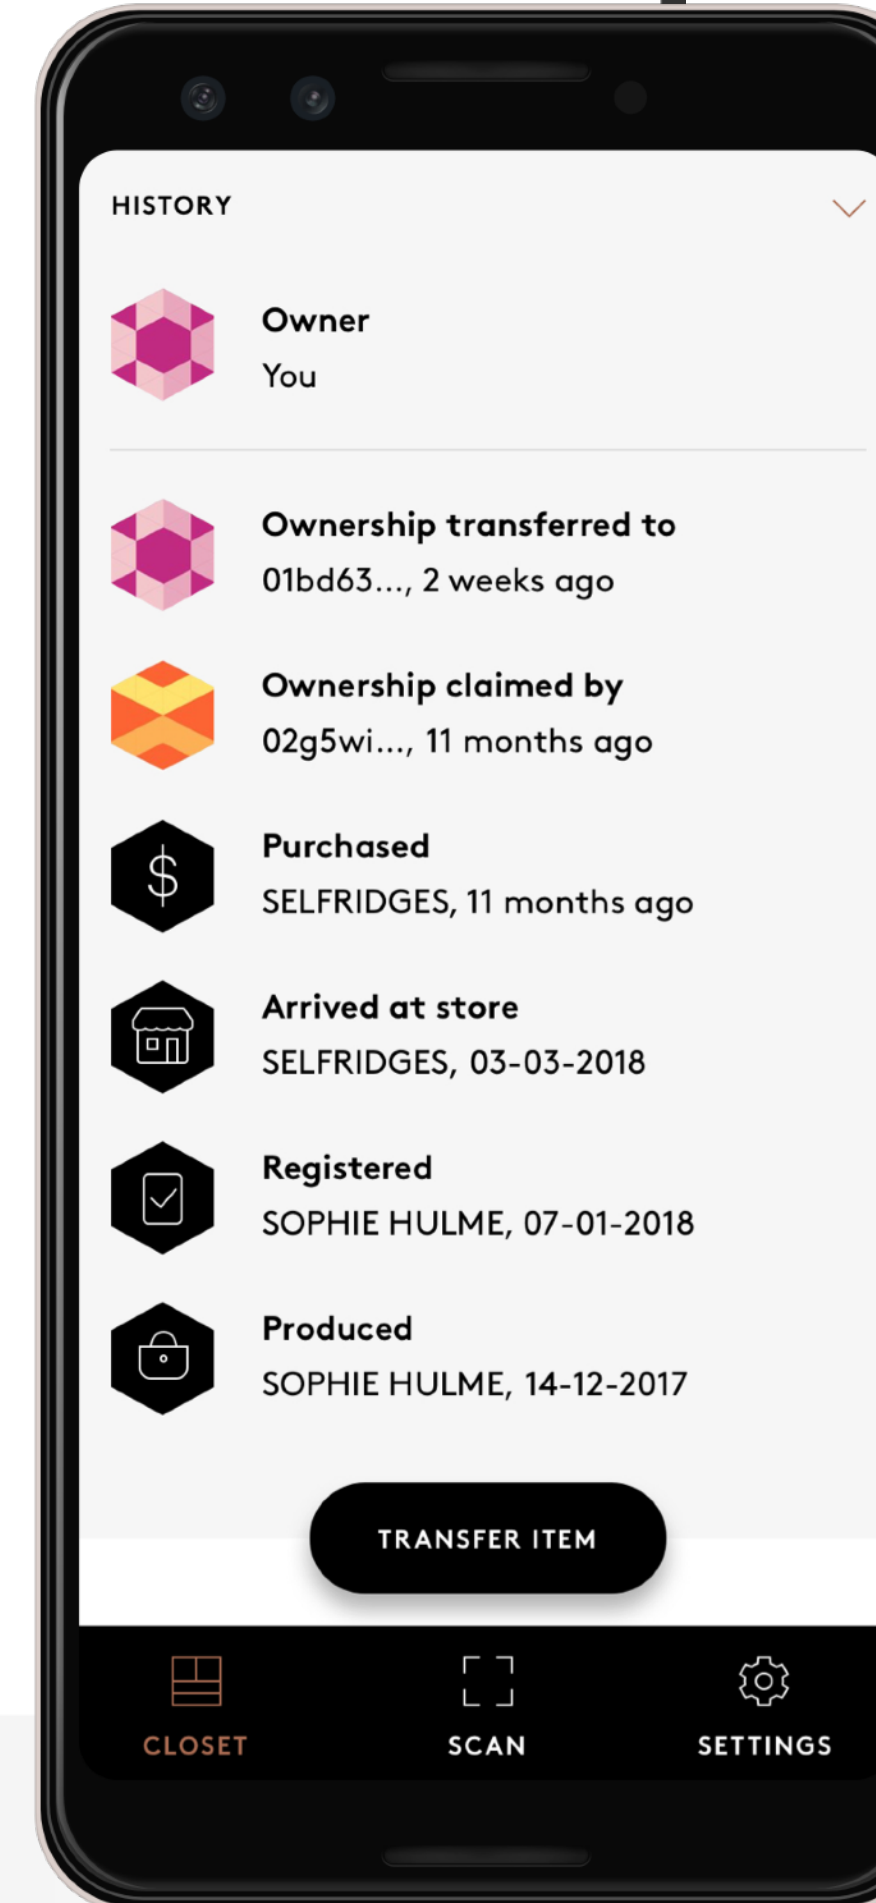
HISTORY

Owner
You

Ownership transferred to
01bd63..., 2 weeks ago

Ownership claimed by
02g5wi..., 11 months ago

Purchased
SELFRIDGES, 11 months ago

Arrived at store
SELFRIDGES, 03-03-2018

Registered
SOPHIE HULME, 07-01-2018

Produced
SOPHIE HULME, 14-12-2017

TRANSFER ITEM

CLOSET
SCAN
SETTINGS